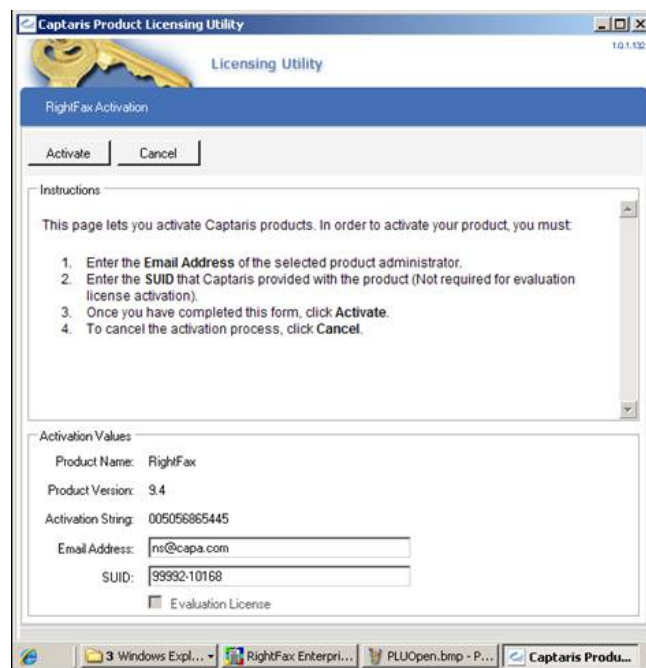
Captaris Product Licensing Utility

10.1.132

Licensing Utility

RightFax Activation

Activate Cancel

Instructions

This page lets you activate Captaris products. In order to activate your product, you must:

1. Enter the **Email Address** of the selected product administrator.
2. Enter the **SUID** that Captaris provided with the product (Not required for evaluation license activation).
3. Once you have completed this form, click **Activate**.
4. To cancel the activation process, click **Cancel**.

Activation Values

Product Name: RightFax

Product Version: 9.4

Activation String: 005056865445

Email Address: ns@capa.com

SUID: 99992-10168

Evaluation License

3 Windows Expl... RightFax Enterpri... PLUOpen.bmp - P... Captaris Produ...